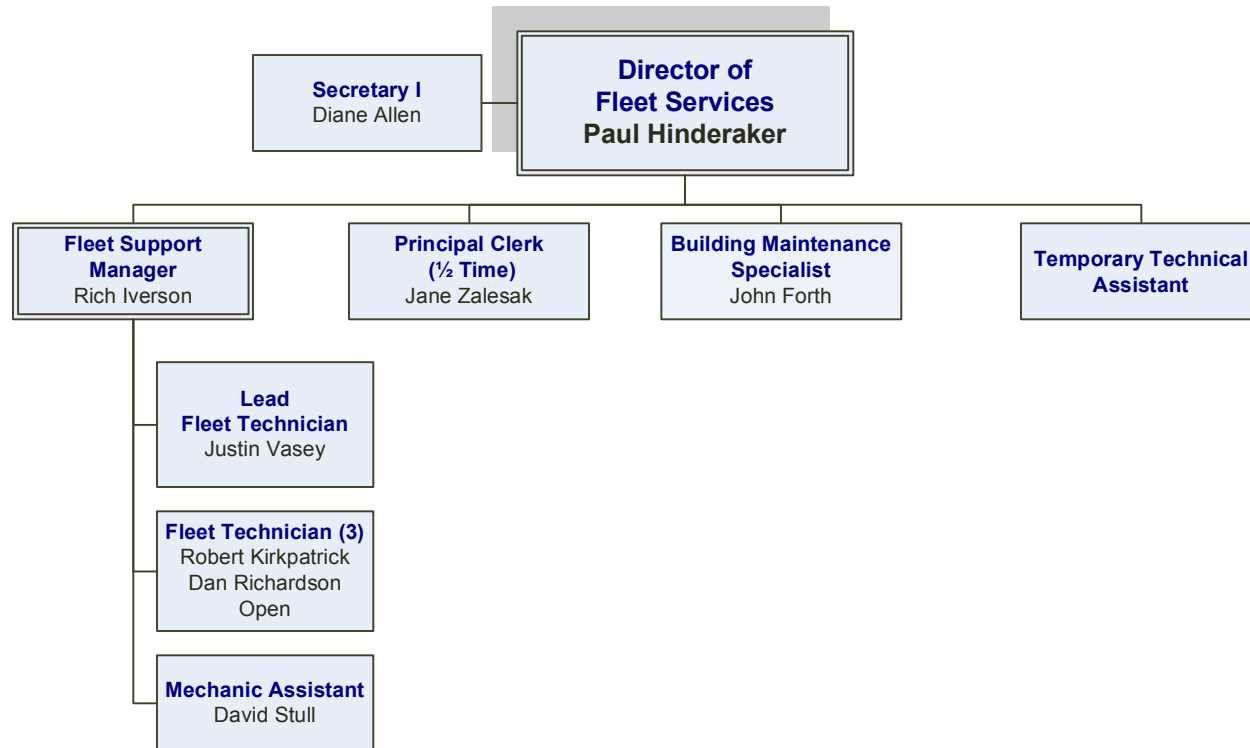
Secretary I
Diane Allen

Director of
Fleet Services
Paul Hinderaker

Fleet Support Manager
Rich Iverson

Principal Clerk
(½ Time)
Jane Zalesak

Building Maintenance Specialist
John Forth

Temporary Technical Assistant

Lead
Fleet Technician
Justin Vasey

Fleet Technician (3)
Robert Kirkpatrick
Dan Richardson
Open

Mechanic Assistant
David Stull